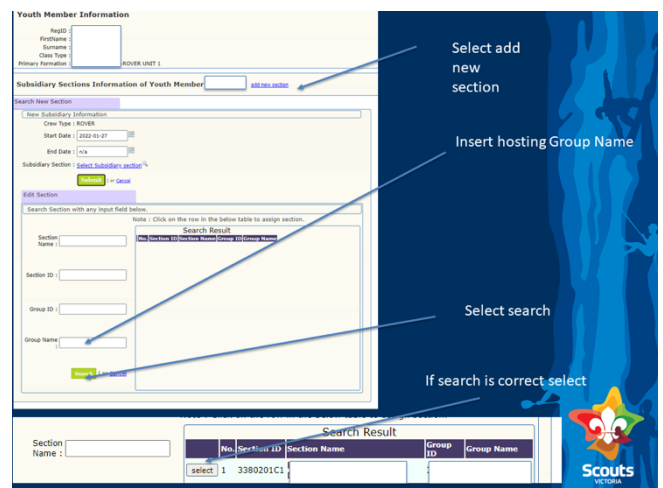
Youth Member Information

RegID :
FirstName :
Surname :
Class Type :
Primary Formation : ROVER UNIT 1

Subsidiary Sections Information of Youth Member add new section

Search New Section

New Subsidiary Information
Crew Type : ROVER
Start Date : 2022-01-27
End Date : n/a
Subsidiary Section : Select Subsidiary section
Submit | or Cancel

Edit Section
Search Section with any input field below.
Note : Click on the row in the below table to assign section.
Section Name :
Section ID :
Group ID :
Group Name :
Search Result
| No. | Section ID | Section Name | Group ID | Group Name |
|---|---|---|---|---|

Search | or Cancel

Select add new section

Insert hosting Group Name

Select search

If search is correct select

Section Name :
Search Result
| | No. | Section ID | Section Name | Group ID | Group Name |
|---|---|---|---|---|---|
| select | 1 | 3380201C1 | | | |

Scouts VICTORIA